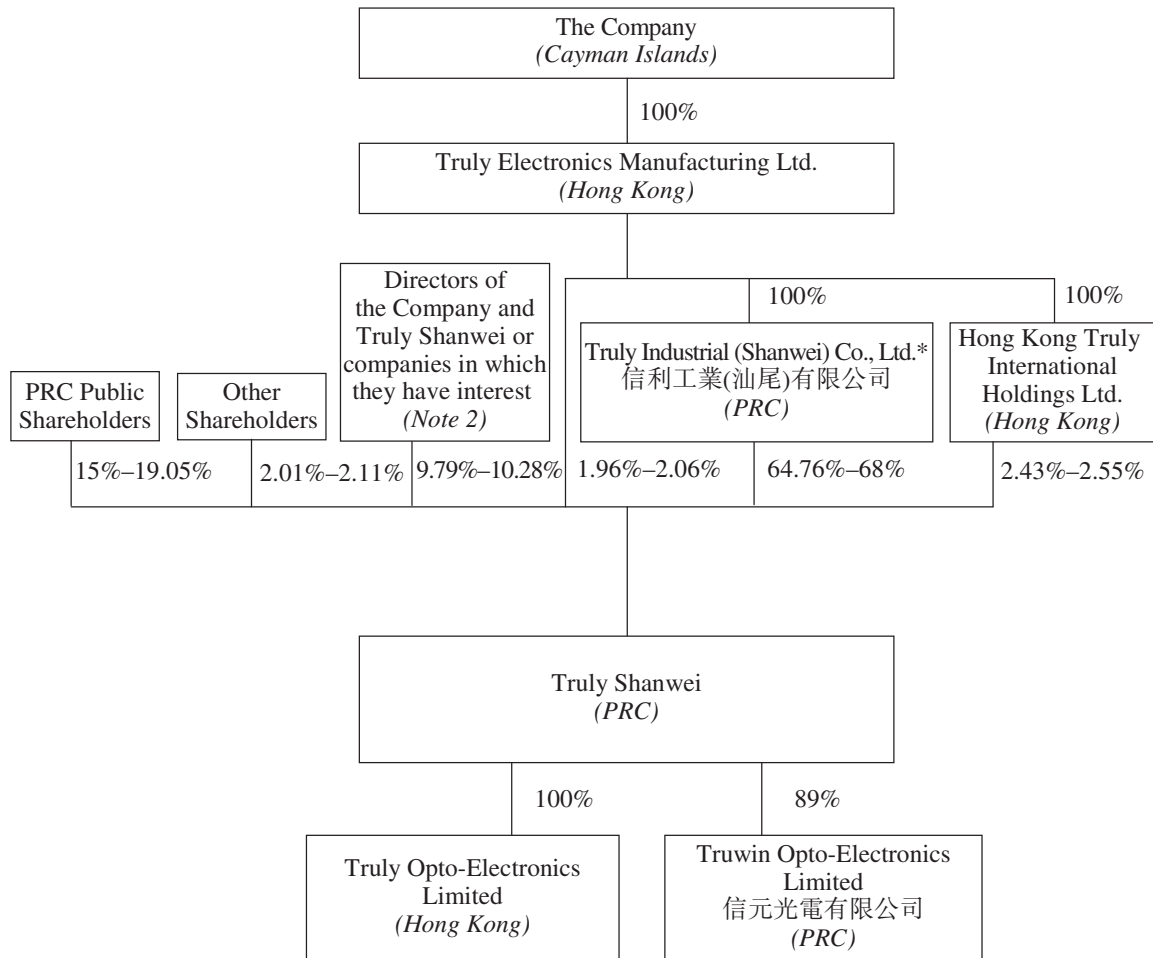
The Company
(Cayman Islands)

100%

Truly Electronics Manufacturing Ltd.
(Hong Kong)

Directors of the Company and Truly Shanwei or companies in which they have interest
(Note 2)

100%

100%

Truly Industrial (Shanwei) Co., Ltd.*
信利工業(汕尾)有限公司
(PRC)

Hong Kong Truly International Holdings Ltd.
(Hong Kong)

PRC Public Shareholders

Other Shareholders

15%–19.05%

2.01%–2.11%

9.79%–10.28%

1.96%–2.06%

64.76%–68%

2.43%–2.55%

Truly Shanwei
(PRC)

100%

89%

Truly Opto-Electronics Limited
(Hong Kong)

Truwin Opto-Electronics Limited
信元光電有限公司
(PRC)